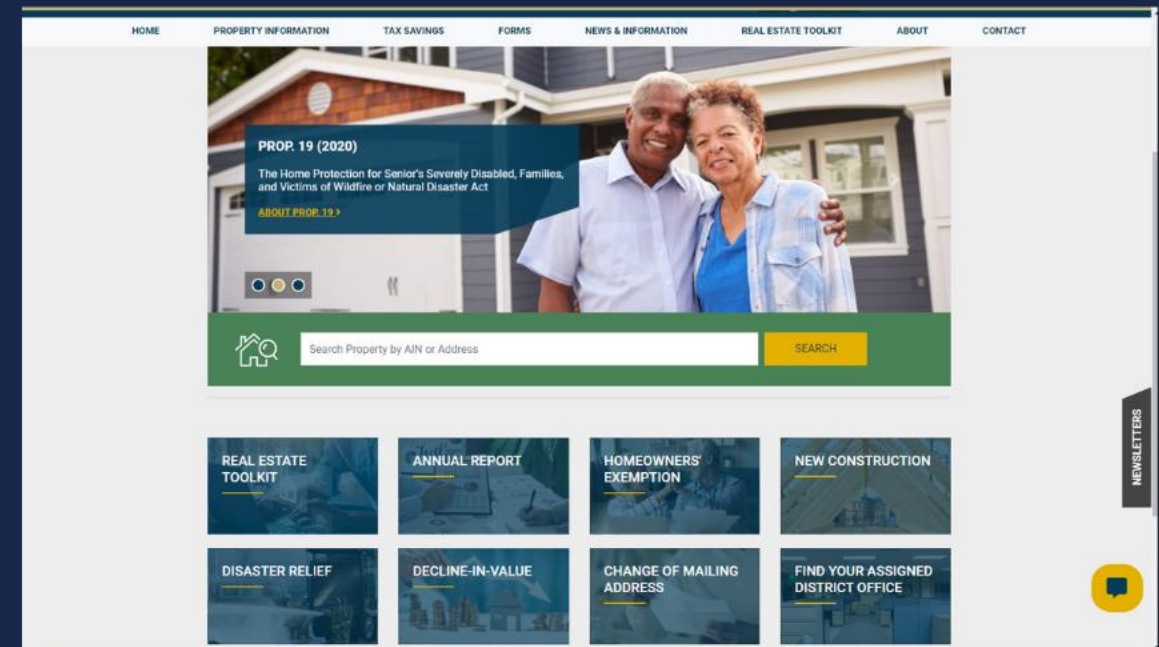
HOME PROPERTY INFORMATION TAX SAVINGS FORMS NEWS & INFORMATION REAL ESTATE TOOLKIT ABOUT CONTACT

PROP. 19 (2020)

The Home Protection for Senior's Severely Disabled, Families, and Victims of Wildfire or Natural Disaster Act

ABOUT PROP. 19 >

Search Property by AIN or Address

SEARCH

NEWSLETTERS

REAL ESTATE TOOLKIT

ANNUAL REPORT

HOMEOWNERS' EXEMPTION

NEW CONSTRUCTION

DISASTER RELIEF

DECLINE-IN-VALUE

CHANGE OF MAILING ADDRESS

FIND YOUR ASSIGNED DISTRICT OFFICE